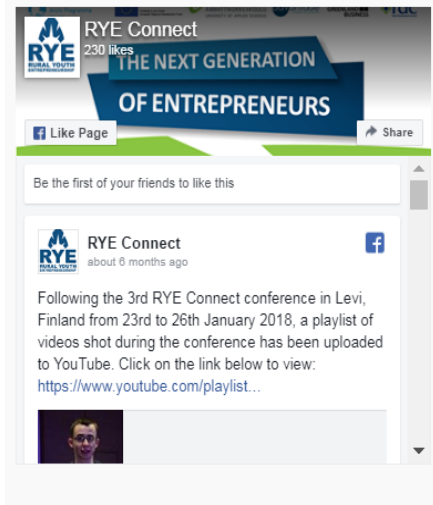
RYE Connect
230 likes
RYE RURAL YOUTH ENTREPRENEURSHIP
THE NEXT GENERATION
OF ENTREPRENEURS
Like Page
Share
Be the first of your friends to like this
RYE RURAL YOUTH ENTREPRENEURSHIP
RYE Connect
about 6 months ago
Following the 3rd RYE Connect conference in Levi, Finland from 23rd to 26th January 2018, a playlist of videos shot during the conference has been uploaded to YouTube. Click on the link below to view: https://www.youtube.com/playlist...